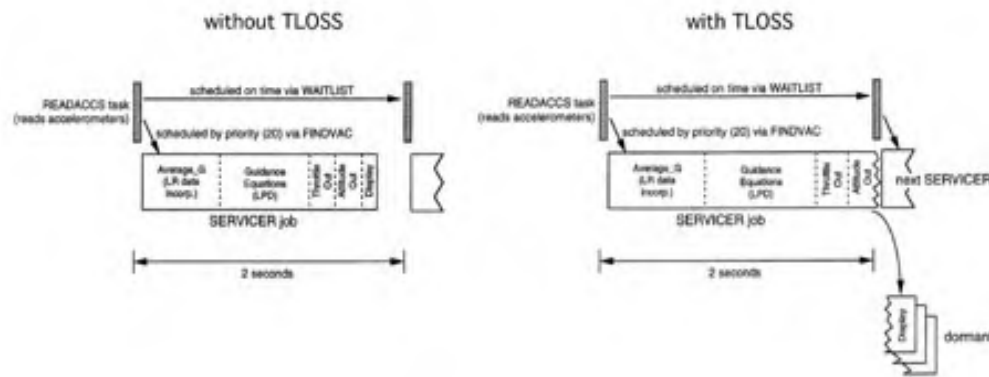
without TLOSS

READACCS task (reads accelerometers)

scheduled on time via WAITLIST

scheduled by priority (20) via FINDVAC

Average_G (LR data incorp.)

Guidance Equations (LPD)

Throttle Out

Attitude Out

Display

SERVICER job

2 seconds

with TLOSS

READACCS task (reads accelerometers)

scheduled on time via WAITLIST

scheduled by priority (20) via FINDVAC

Average_G (LR data incorp.)

Guidance Equations (LPD)

Throttle Out

Attitude Out

next SERVICER

SERVICER job

2 seconds

Display

dorman